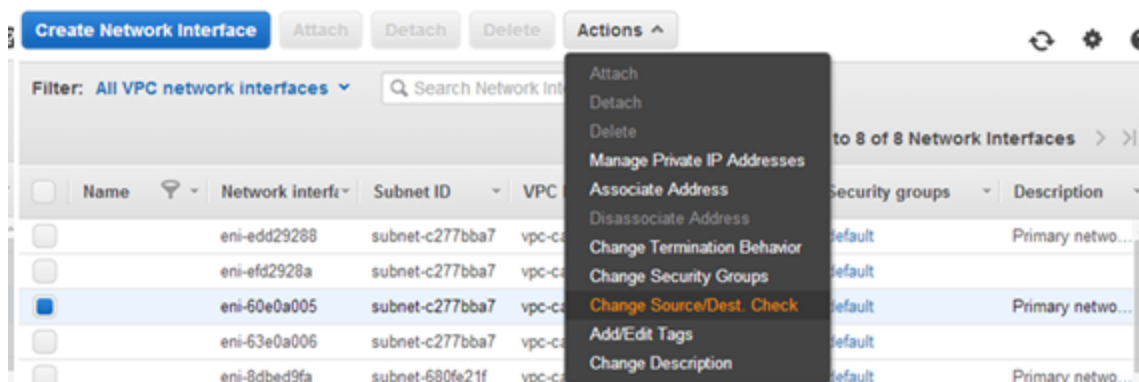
Create Network Interface Attach Detach Delete Actions ^

Filter: All VPC network interfaces
Search Network Int

Attach
Detach
Delete
Manage Private IP Addresses
Associate Address
Disassociate Address
Change Termination Behavior
Change Security Groups
Change Source/Dest. Check
Add/Edit Tags
Change Description

to 8 of 8 Network Interfaces

| | Name | Network interfa | Subnet ID | VPC | Security groups | Description |
|---|---|---|---|---|---|---|
| | | eni-edd29288 | subnet-c277bba7 | vpc-ca | default | Primary netwo... |
| | | eni-efd2928a | subnet-c277bba7 | vpc-ca | default | |
| | | eni-60e0a005 | subnet-c277bba7 | vpc-ca | default | Primary netwo... |
| | | eni-63e0a006 | subnet-c277bba7 | vpc-ca | default | |
| | | eni-8dbed9fa | subnet-680fe21f | vpc-ca | default | Primary netwo... |